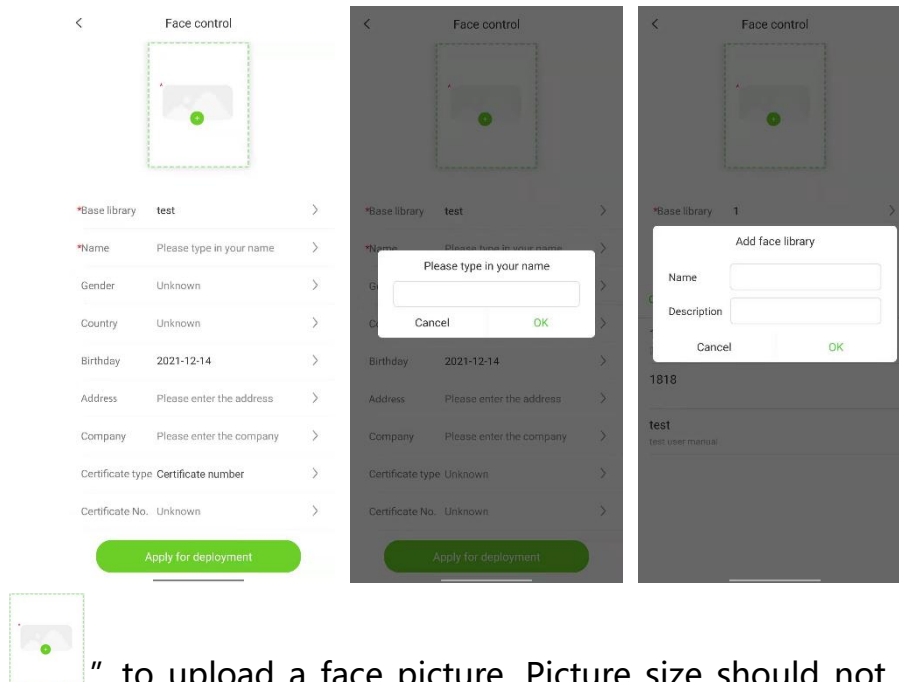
<
Face control

*Base library test
*Name Please type in your name
Gender Unknown
Country Unknown
Birthday 2021-12-14
Address Please enter the address
Company Please enter the company
Certificate type Certificate number
Certificate No. Unknown

Apply for deployment

<
Face control

*Base library test
*Name Please type in your name
Please type in your name
Cancel OK
Birthday 2021-12-14
Address Please enter the address
Company Please enter the company
Certificate type Unknown
Certificate No. Unknown

Apply for deployment

<
Face control

*Base library 1
Add face library
Name
Description
Cancel OK
1818
test
test user manual

" to upload a face picture. Picture size should not